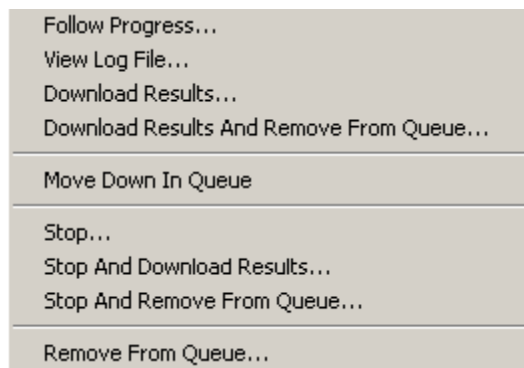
Follow Progress...
View Log File...
Download Results...
Download Results And Remove From Queue...

Move Down In Queue

Stop...
Stop And Download Results...
Stop And Remove From Queue...

Remove From Queue...